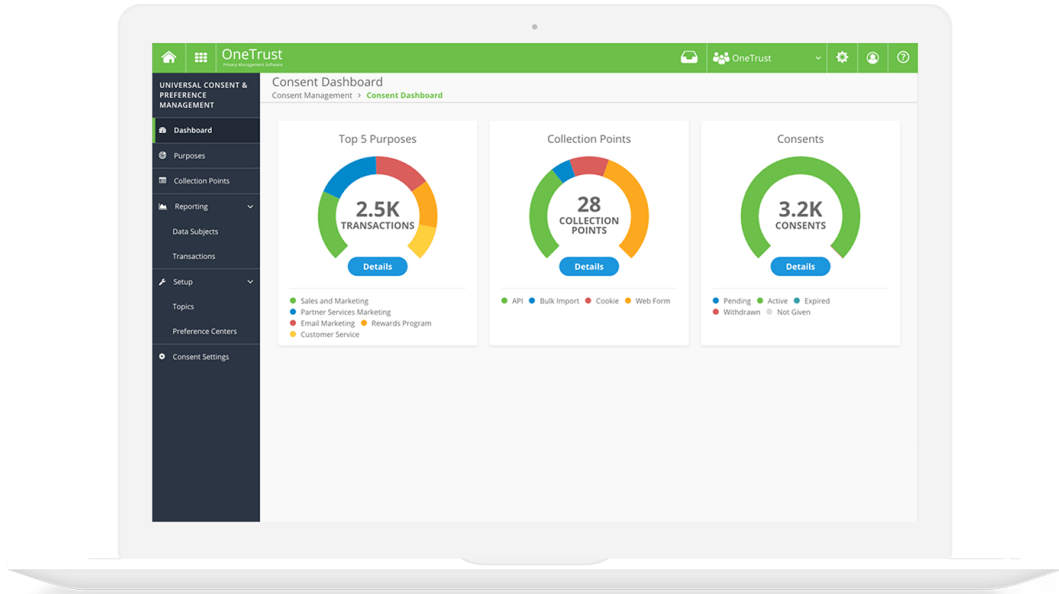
OneTrust
Privacy Management Software

OneTrust

UNIVERSAL CONSENT & PREFERENCE MANAGEMENT

Dashboard
Purposes
Collection Points
Reporting
Data Subjects
Transactions
Setup
Topics
Preference Centers
Consent Settings

Consent Dashboard
Consent Management › Consent Dashboard

Top 5 Purposes
2.5K
TRANSACTIONS
Details
Sales and Marketing
Partner Services Marketing
Email Marketing
Rewards Program
Customer Service

Collection Points
28
COLLECTION POINTS
Details
API
Bulk Import
Cookie
Web Form

Consents
3.2K
CONSENTS
Details
Pending
Active
Expired
Withdrawn
Not Given